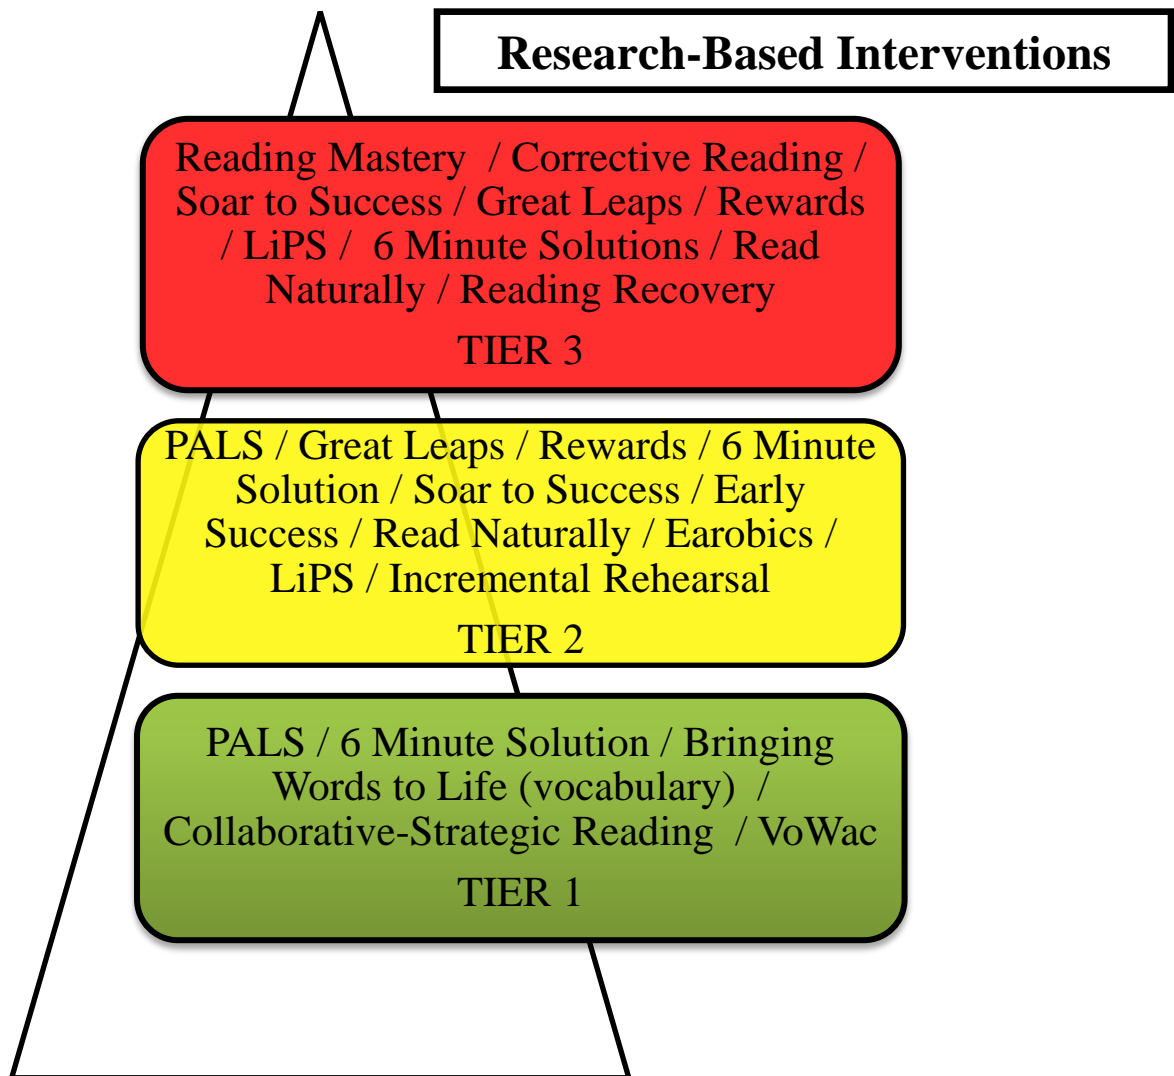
Research-Based Interventions

Reading Mastery / Corrective Reading / Soar to Success / Great Leaps / Rewards / LiPS / 6 Minute Solutions / Read Naturally / Reading Recovery

TIER 3

PALS / Great Leaps / Rewards / 6 Minute Solution / Soar to Success / Early Success / Read Naturally / Earobics / LiPS / Incremental Rehearsal

TIER 2

PALS / 6 Minute Solution / Bringing Words to Life (vocabulary) / Collaborative-Strategic Reading / VoWac

TIER 1